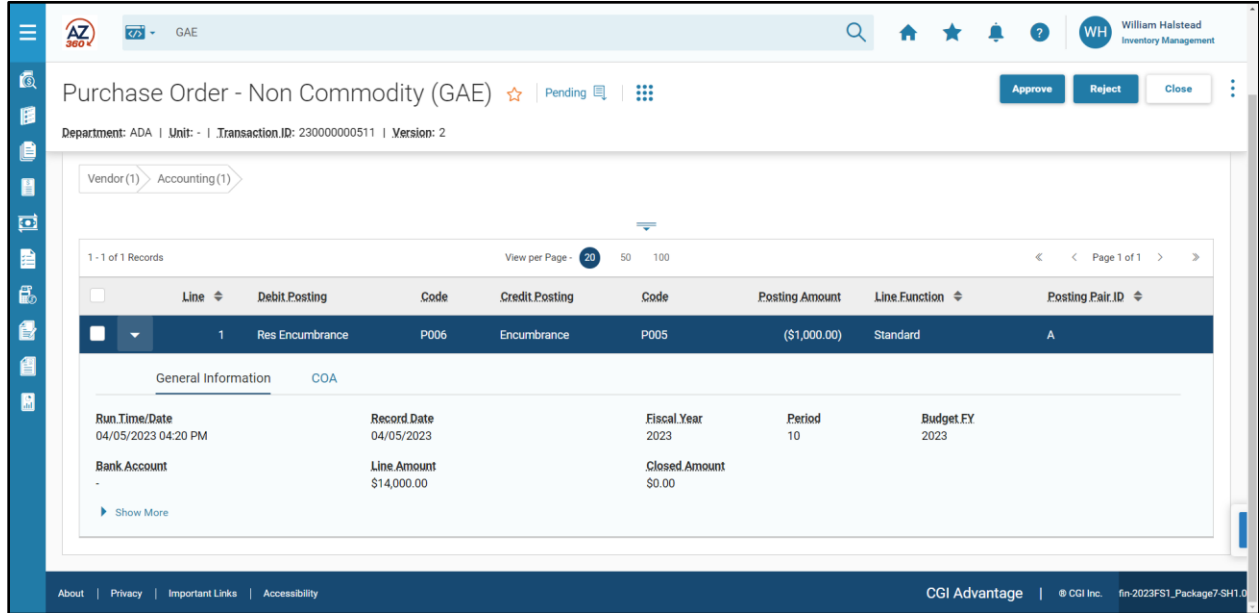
AZ 360

GAE

WH William Halstead
Inventory Management

Purchase Order - Non Commodity (GAE) Pending

Approve Reject Close

Department: ADA | Unit: - | Transaction ID: 230000000511 | Version: 2

Vendor (1) Accounting (1)

1 - 1 of 1 Records View per Page - 20 50 100 Page 1 of 1

| | Line | Debit Posting | Code | Credit Posting | Code | Posting Amount | Line Function | Posting Pair ID |
|---|---|---|---|---|---|---|---|---|
| | 1 | Res Encumbrance | P006 | Encumbrance | P005 | ($1,000.00) | Standard | A |

General Information COA

Run Time/Date
04/05/2023 04:20 PM

Record Date
04/05/2023

Fiscal Year
2023

Period
10

Budget FY
2023

Bank Account
-

Line Amount
$14,000.00

Closed Amount
$0.00

Show More

About | Privacy | Important Links | Accessibility

CGI Advantage | © CGI Inc. fin-2023FS1_Package7-SH1.0